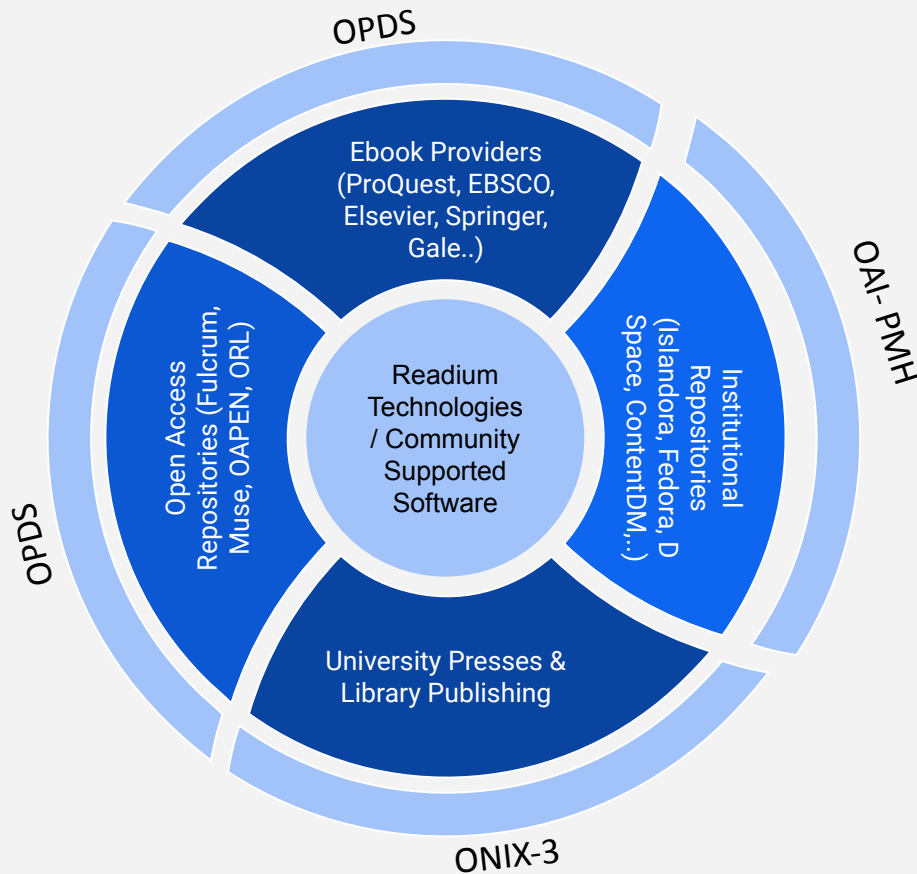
OPDS

Ebook Providers (ProQuest, EBSCO, Elsevier, Springer, Gale..)

OAI- PMH

Institutional Repositories (Islandora, Fedora, D Space, ContentDM,..)

Readium Technologies / Community Supported Software

OPDS

Open Access Repositories (Fulcrum, Muse, OAPEN, ORL)

University Presses & Library Publishing

ONIX-3